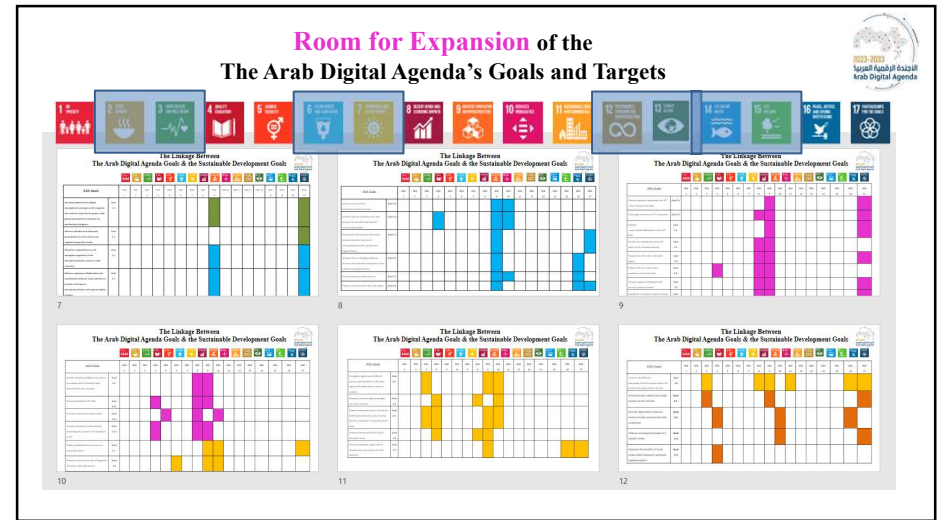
Room for Expansion of the
The Arab Digital Agenda's Goals and Targets

2023-2033
الأجندة الرقمية العربية
Arab Digital Agenda

1 NO POVERTY
2 ZERO HUNGER
3 GOOD HEALTH AND WELL-BEING
4 QUALITY EDUCATION
5 GENDER EQUALITY
6 CLEAN WATER AND SANITATION
7 AFFORDABLE AND CLEAN ENERGY
8 DECENT WORK AND ECONOMIC GROWTH
9 INDUSTRY, INNOVATION AND INFRASTRUCTURE
10 REDUCED INEQUALITIES
11 SUSTAINABLE CITIES AND COMMUNITIES
12 RESPONSIBLE CONSUMPTION AND PRODUCTION
13 CLIMATE ACTION
14 LIFE BELOW WATER
15 LIFE ON LAND
16 PEACE, JUSTICE AND STRONG INSTITUTIONS
17 PARTNERSHIPS FOR THE GOALS

The Linkage Between
The Arab Digital Agenda Goals & the Sustainable Development Goals
7

The Linkage Between
The Arab Digital Agenda Goals & the Sustainable Development Goals
8

The Linkage Between
The Arab Digital Agenda Goals & the Sustainable Development Goals
9

The Linkage Between
The Arab Digital Agenda Goals & the Sustainable Development Goals
10

The Linkage Between
The Arab Digital Agenda Goals & the Sustainable Development Goals
11

The Linkage Between
The Arab Digital Agenda Goals & the Sustainable Development Goals
12